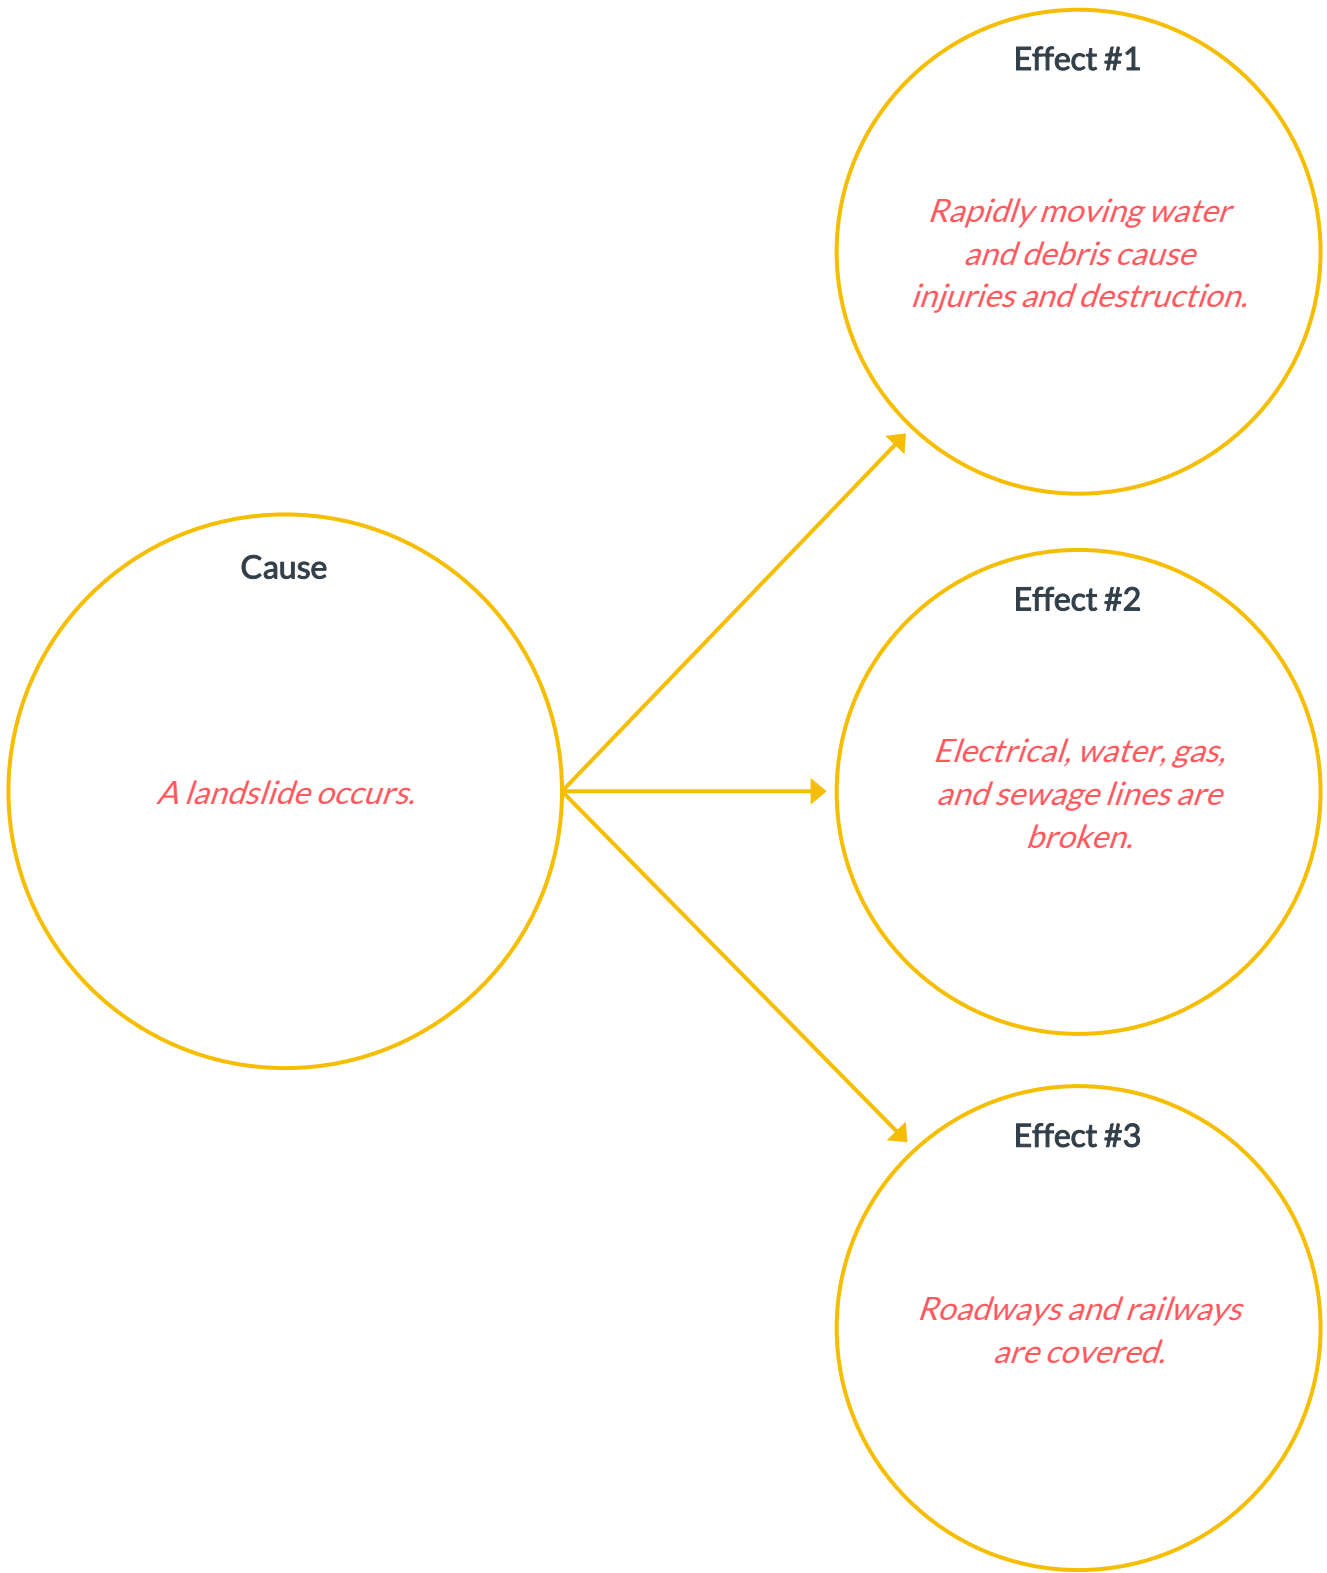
Cause

A landslide occurs.

Effect #1

Rapidly moving water and debris cause injuries and destruction.

Effect #2

Electrical, water, gas, and sewage lines are broken.

Effect #3

Roadways and railways are covered.